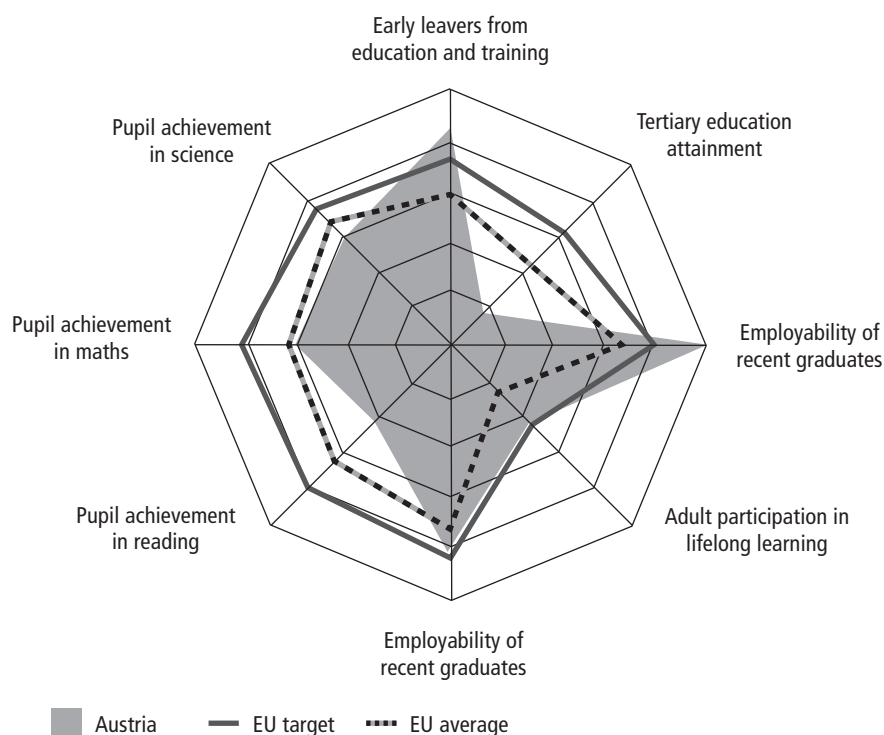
Early leavers from education and training

Tertiary education attainment

Employability of recent graduates

Adult participation in lifelong learning

Employability of recent graduates

Pupil achievement in reading

Pupil achievement in maths

Pupil achievement in science

Austria

EU target

EU average